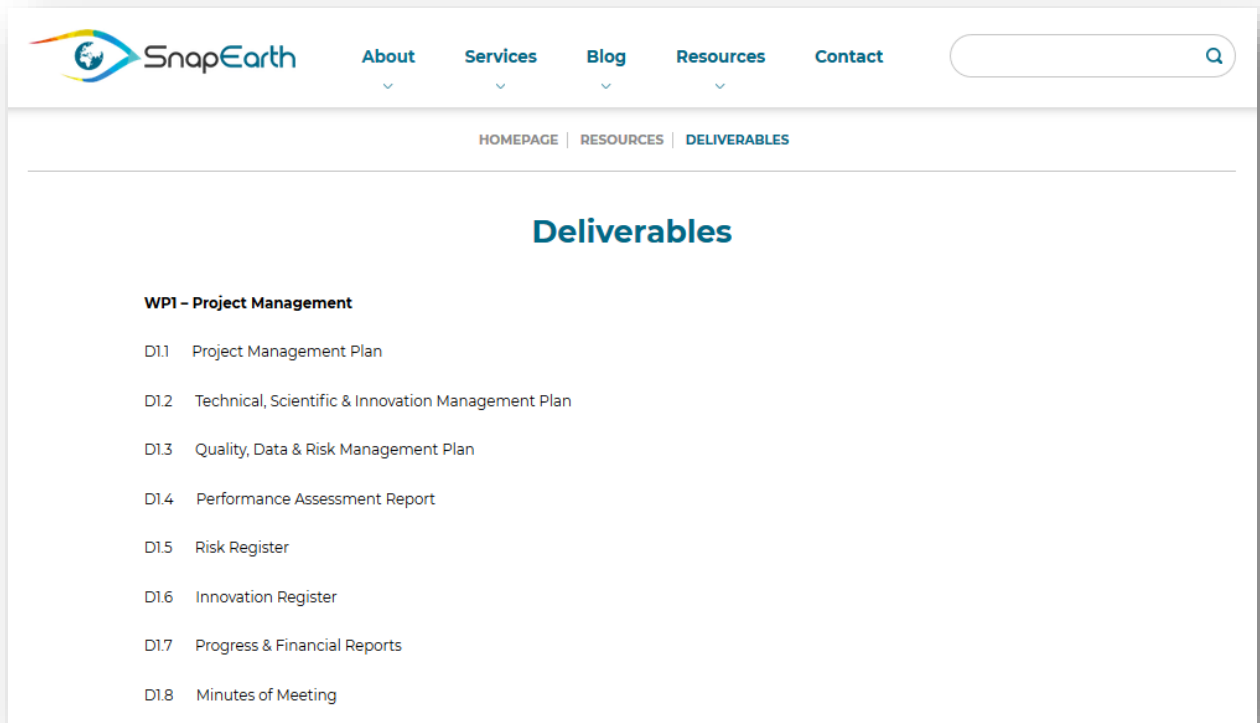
SnapEarth

About
Services
Blog
Resources
Contact

HOMEPAGE | RESOURCES | DELIVERABLES

Deliverables

WP1 – Project Management

D1.1 Project Management Plan

D1.2 Technical, Scientific & Innovation Management Plan

D1.3 Quality, Data & Risk Management Plan

D1.4 Performance Assessment Report

D1.5 Risk Register

D1.6 Innovation Register

D1.7 Progress & Financial Reports

D1.8 Minutes of Meeting